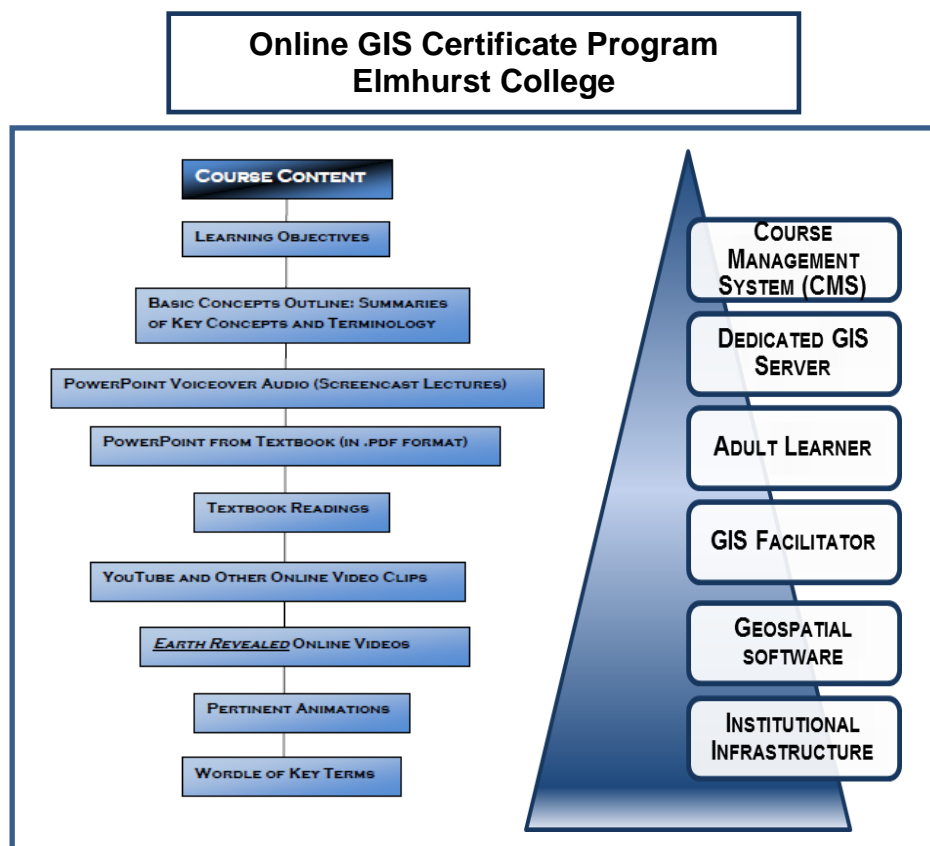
Online GIS Certificate Program
Elmhurst College

Course Content

Learning Objectives

Basic Concepts Outline: Summaries of Key Concepts and Terminology

PowerPoint Voiceover Audio (Screencast Lectures)

PowerPoint from Textbook (in .pdf format)

Textbook Readings

YouTube and Other Online Video Clips

*Earth Revealed* Online Videos

Pertinent Animations

Wordle of Key Terms

Course Management System (CMS)

Dedicated GIS Server

Adult Learner

GIS Facilitator

Geospatial software

Institutional Infrastructure